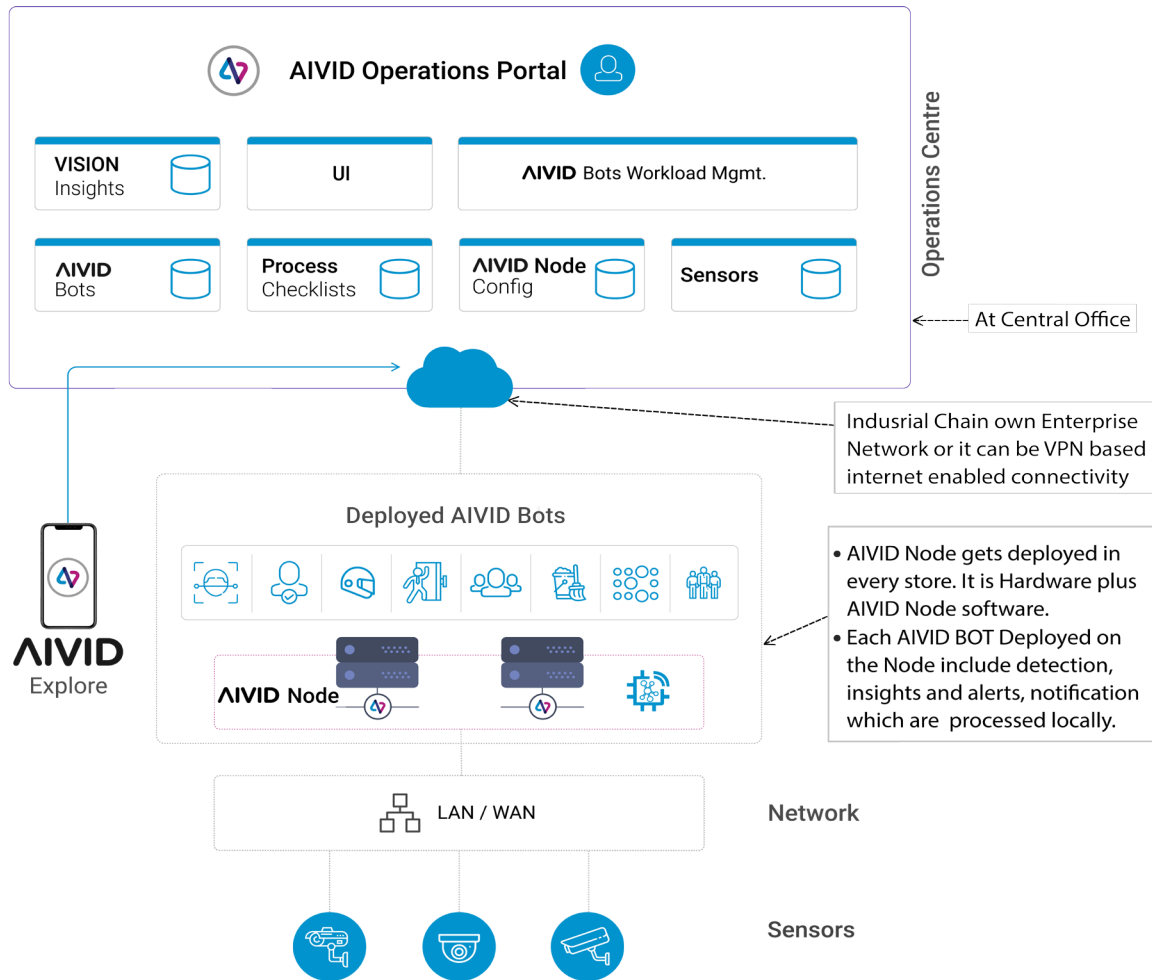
AIVID Operations Portal

VISION Insights

UI

AIVID Bots Workload Mgmt.

AIVID Bots

Process Checklists

AIVID Node Config

Sensors

Operations Centre

At Central Office

Indusrial Chain own Enterprise Network or it can be VPN based internet enabled connectivity

Deployed AIVID Bots

AIVID Node

• AIVID Node gets deployed in every store. It is Hardware plus AIVID Node software.
• Each AIVID BOT Deployed on the Node include detection, insights and alerts, notification which are processed locally.

AIVID Explore

LAN / WAN

Network

Sensors